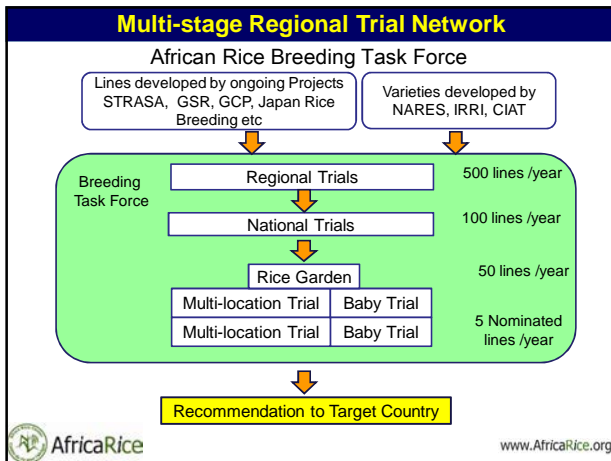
Multi-stage Regional Trial Network

African Rice Breeding Task Force

Lines developed by ongoing Projects STRASA, GSR, GCP, Japan Rice Breeding etc

Varieties developed by NARES, IRRI, CIAT

Breeding Task Force

Regional Trials

500 lines /year

National Trials

100 lines /year

Rice Garden

50 lines /year

| Multi-location Trial | Baby Trial |
|---|---|
| Multi-location Trial | Baby Trial |

5 Nominated lines /year

Recommendation to Target Country

AfricaRice

www.AfricaRice.org